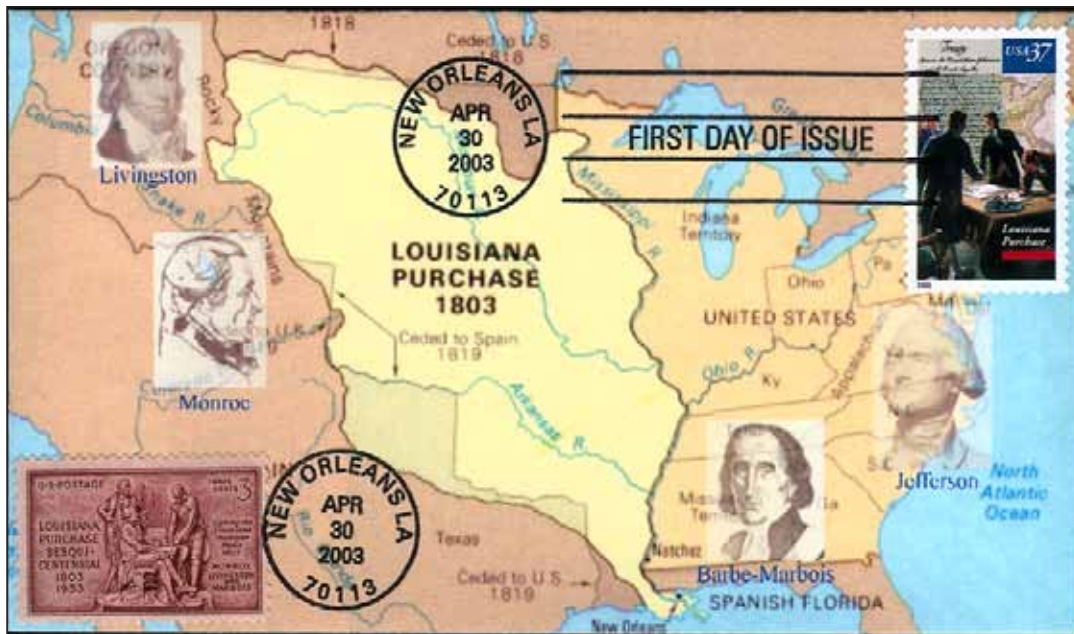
1818

Ceded to U.S. 1818

OREGON COUNTRY

Rocky

Columbia

Livingston

NEW ORLEANS LA APR 30 2003 70113

FIRST DAY OF ISSUE

USA 37

Treaty

Louisiana Purchase

Indiana Territory

Mississippi R.

LOUISIANA PURCHASE 1803

Monroe

Ceded to Spain 1819

Ohio

Pa

UNITED STATES

Arkansas R.

Ohio R.

Ky

S.C.

Jefferson

North Atlantic Ocean

U.S. POSTAGE 3 CENTS

LOUISIANA PURCHASE SESQUI-CENTENNIAL 1803 1953

NEW ORLEANS LA APR 30 2003 70113

Texas

Ceded to U.S. 1819

Natchez

Barbe-Marbois

SPANISH FLORIDA

New Orleans